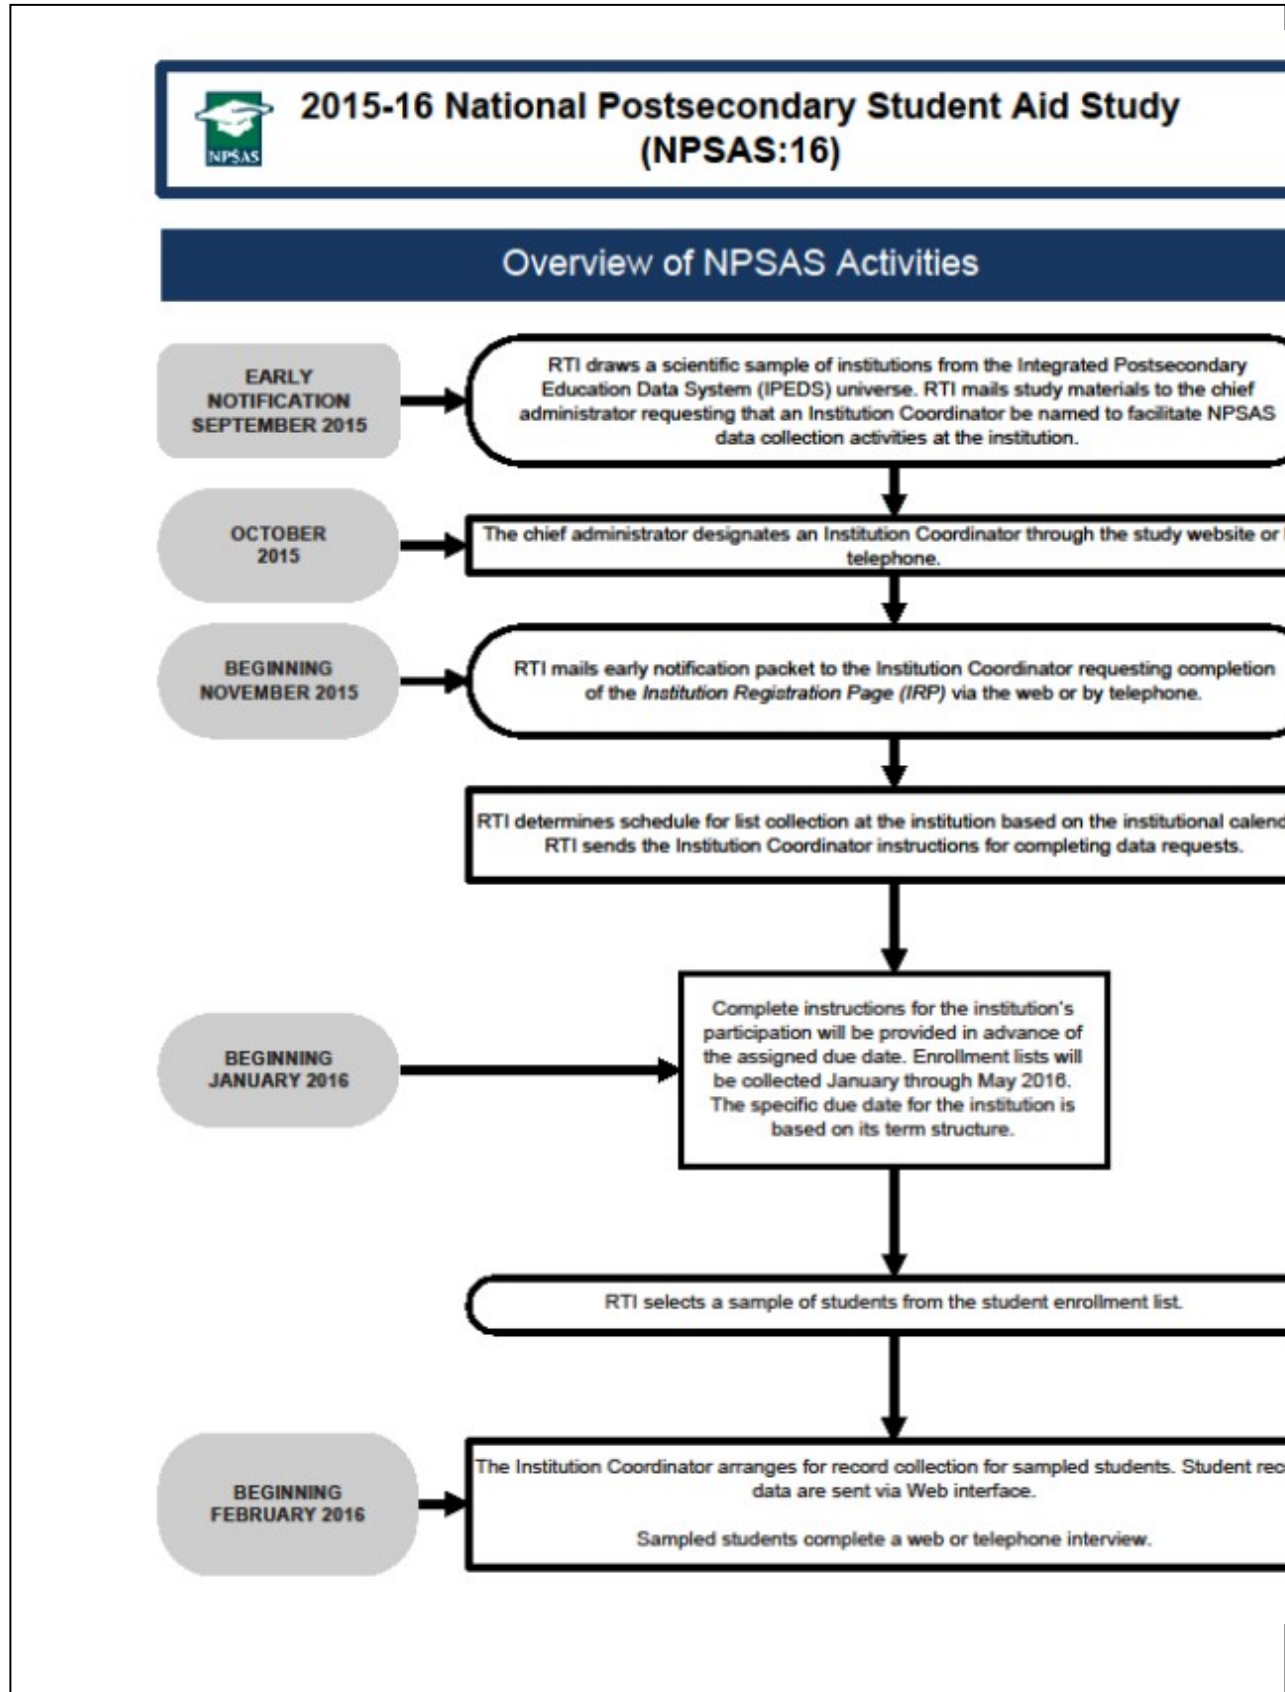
NPSAS

2015-16 National Postsecondary Student Aid Study (NPSAS:16)

Overview of NPSAS Activities

EARLY NOTIFICATION SEPTEMBER 2015

RTI draws a scientific sample of institutions from the Integrated Postsecondary Education Data System (IPEDS) universe. RTI mails study materials to the chief administrator requesting that an Institution Coordinator be named to facilitate NPSAS data collection activities at the institution.

OCTOBER 2015

The chief administrator designates an Institution Coordinator through the study website or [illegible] telephone.

BEGINNING NOVEMBER 2015

RTI mails early notification packet to the Institution Coordinator requesting completion of the *Institution Registration Page (IRP)* via the web or by telephone.

RTI determines schedule for list collection at the institution based on the institutional calend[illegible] RTI sends the Institution Coordinator instructions for completing data requests.

BEGINNING JANUARY 2016

Complete instructions for the institution's participation will be provided in advance of the assigned due date. Enrollment lists will be collected January through May 2016. The specific due date for the institution is based on its term structure.

RTI selects a sample of students from the student enrollment list.

BEGINNING FEBRUARY 2016

The Institution Coordinator arranges for record collection for sampled students. Student rec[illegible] data are sent via Web interface.

Sampled students complete a web or telephone interview.